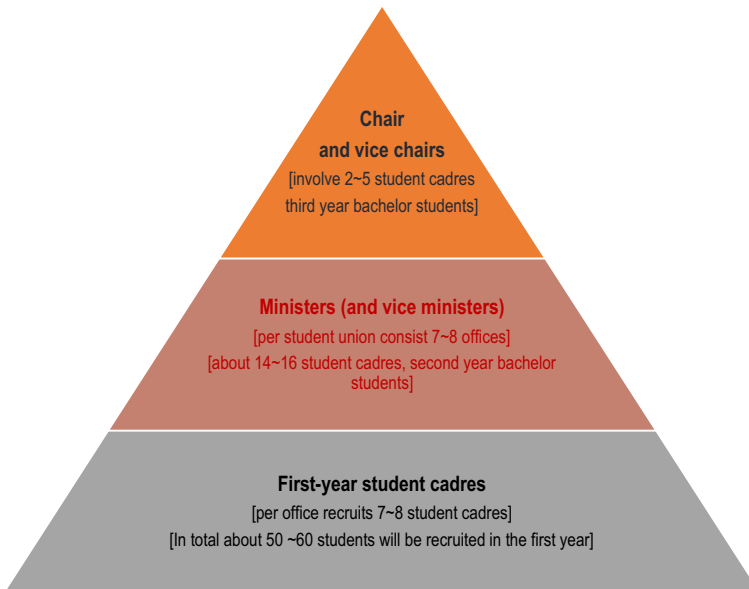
Chair
and vice chairs
[involve 2~5 student cadres third year bachelor students]

Ministers (and vice ministers)
[per student union consist 7~8 offices]
[about 14~16 student cadres, second year bachelor students]

First-year student cadres
[per office recruits 7~8 student cadres]
[In total about 50 ~60 students will be recruited in the first year]